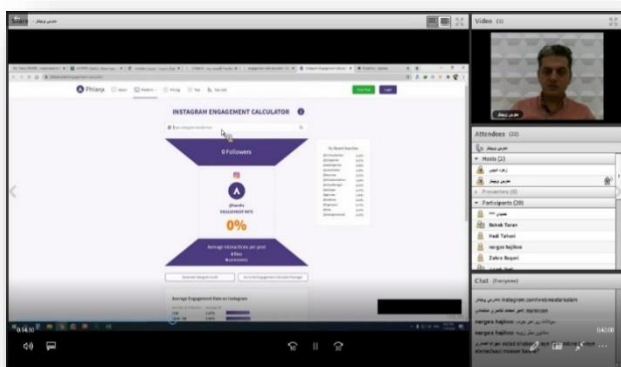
Share

Video (1)

INSTAGRAM ENGAGEMENT CALCULATOR

0 Followers

0%

Average interactions per post

Attendees (30)

Hosts (2)

Presenters (0)

Participants (28)

Behnak Taran

Hadi Tahani

nargess Najifmo

Zahra Rezaei

Chat (Everyone)

Instagram.com/mrshesadehsalami

nargess Najifmo